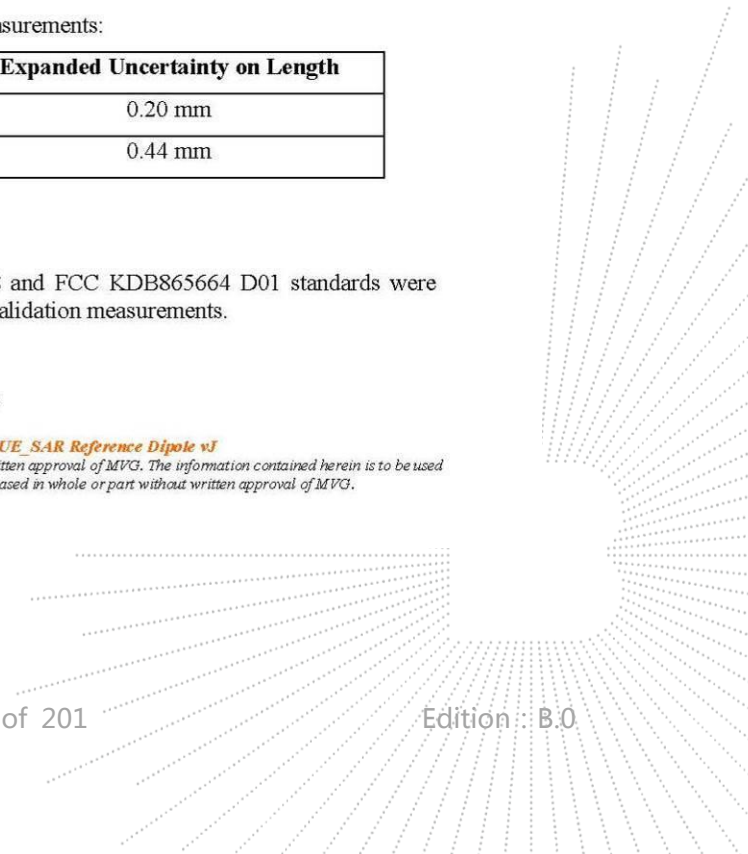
asurements:

| Expanded Uncertainty on Length |
|---|
| 0.20 mm |
| 0.44 mm |

3 and FCC KDB865664 D01 standards were alidation measurements.

UE_SAR Reference Dipole vJ
itten approval of MVG. The information contained herein is to be used ased in whole or part without written approval of MVG.

of 201

Edition : B.0